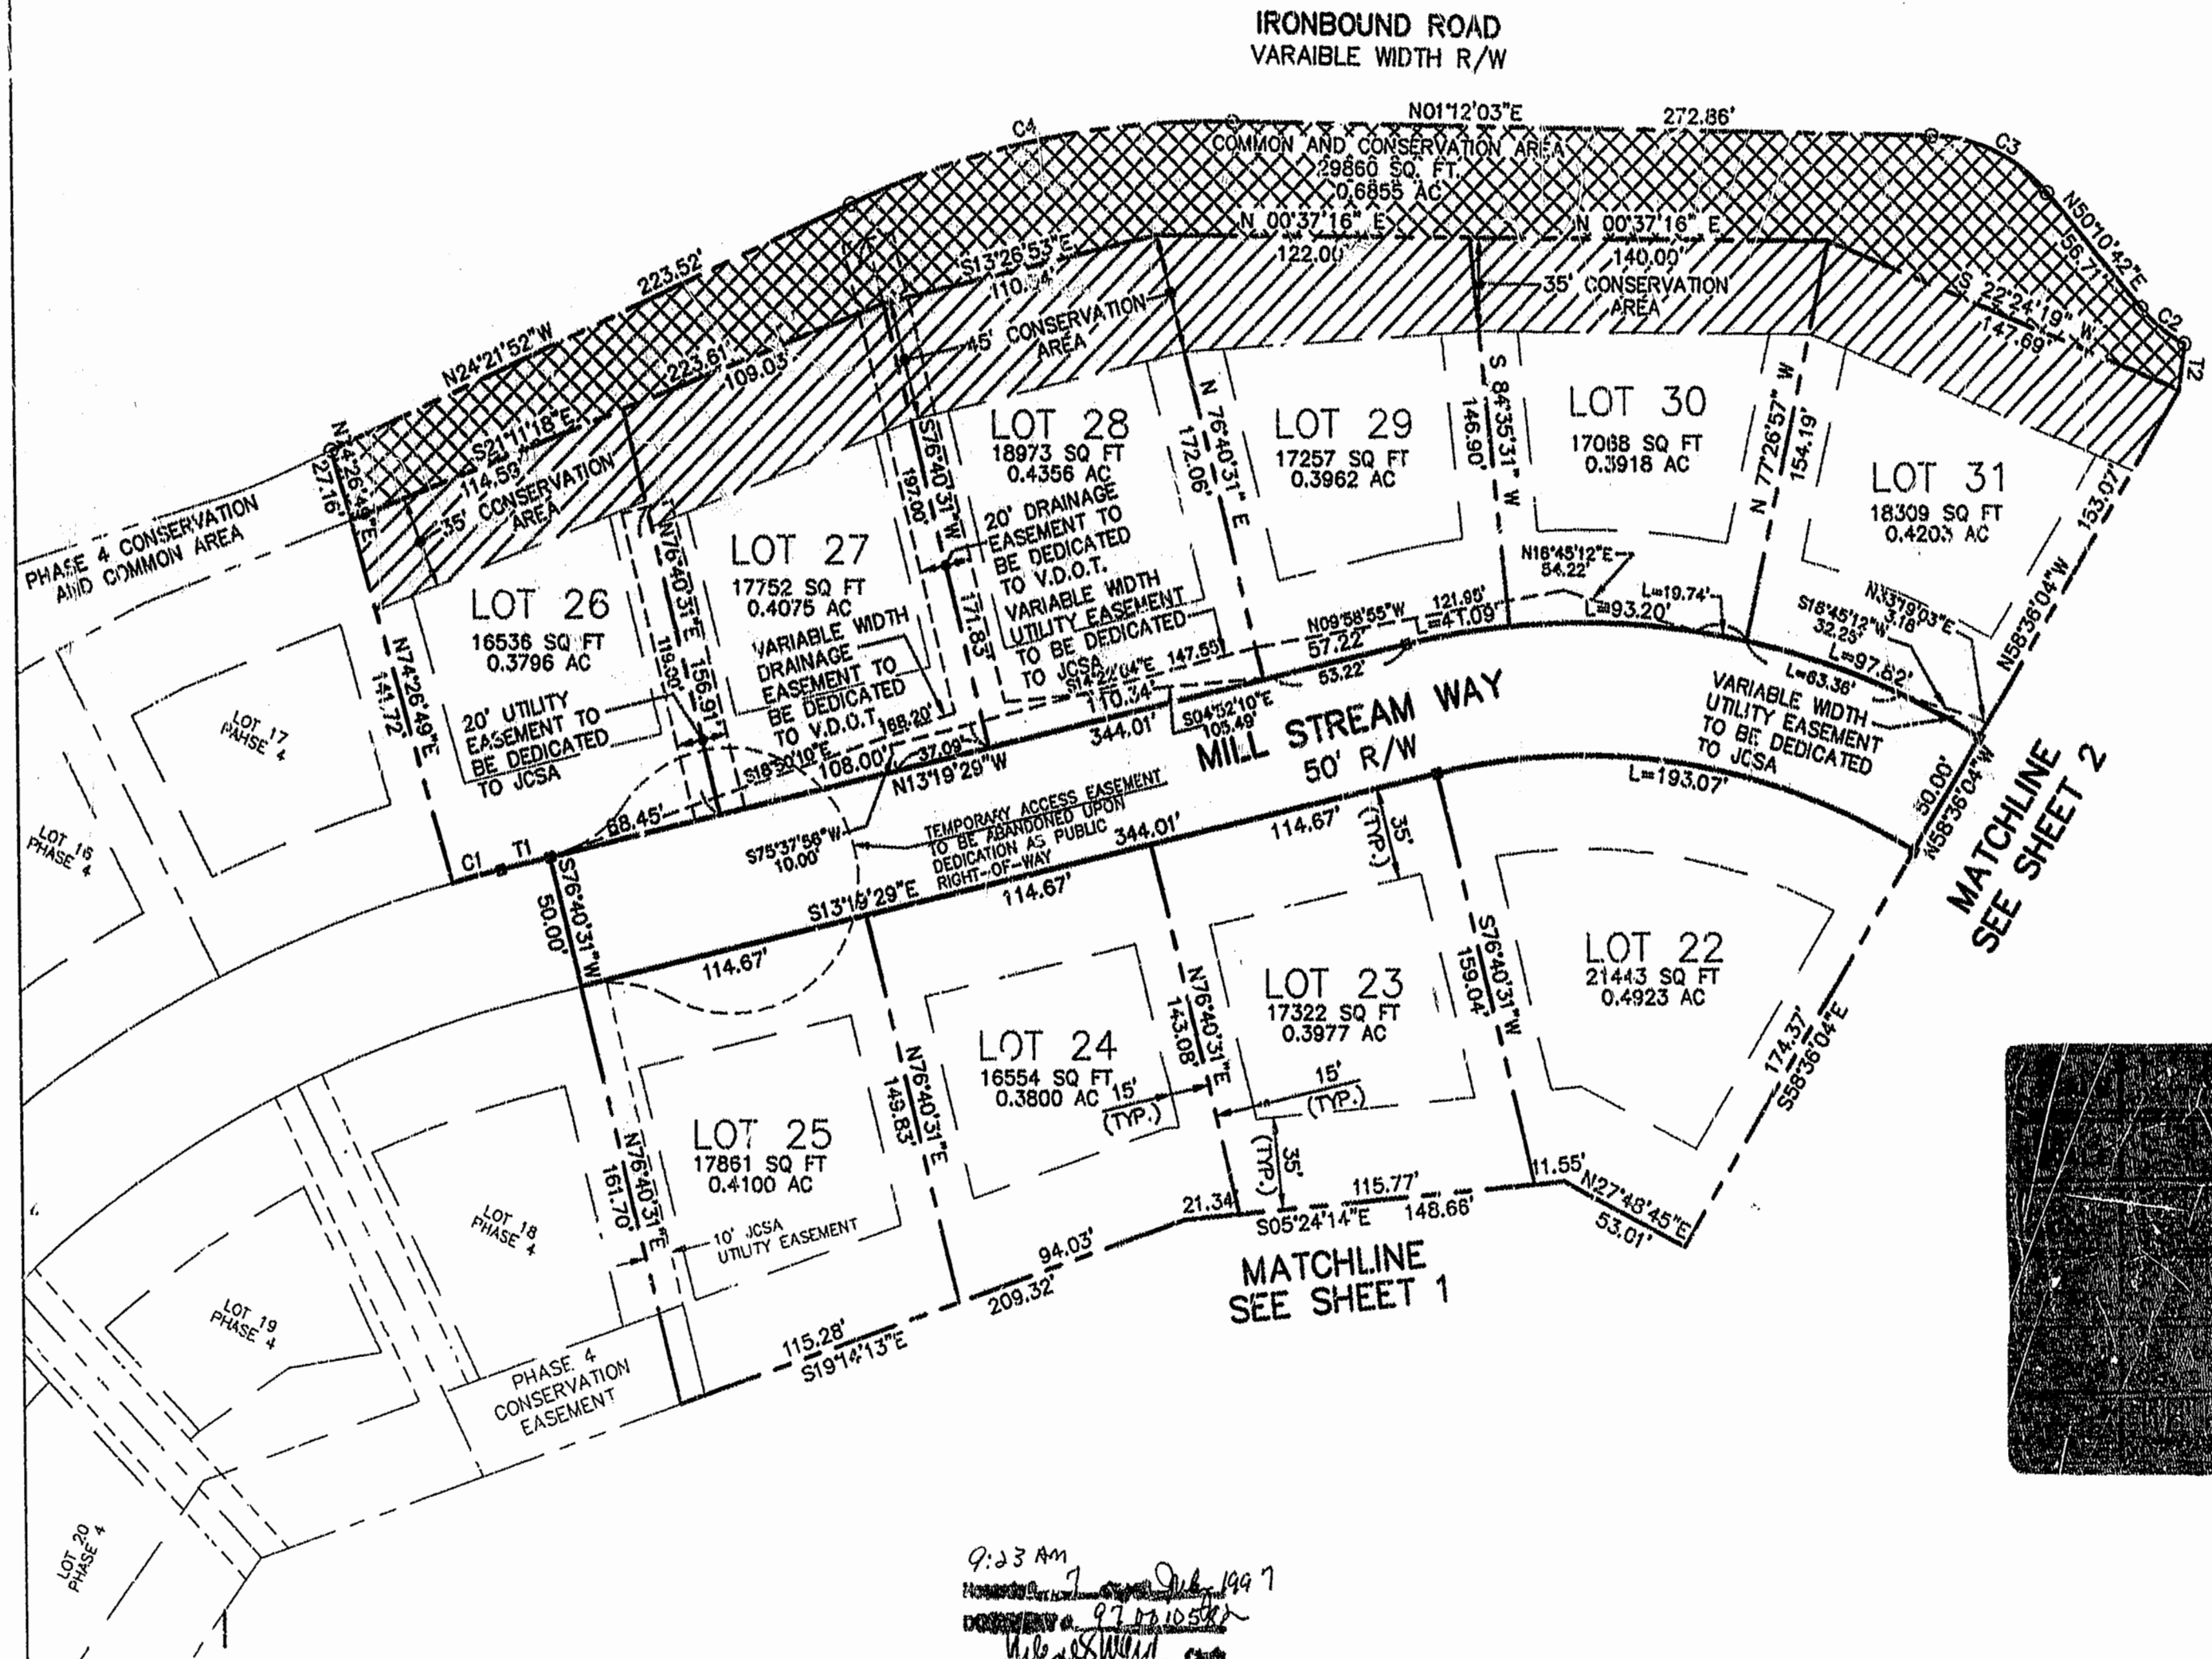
IRONBOUND ROAD
VARAIBLE WIDTH R/W

N01°12'03"E 272.86'
C4
C3
COMMON AND CONSERVATION AREA
29860 SQ. FT.
0.6855 AC
N 00°37'16" E
122.00'
N 00°37'16" E
140.00'
35' CONSERVATION AREA
N50°10'42"E
56.71'
S 22°24'19" W
147.69'
C2
T2
S13°26'53"E
110.34'
45' CONSERVATION AREA
223.52'
223.61'
109.03'
N24°21'52"W
S21°11'18"E
114.53'
35' CONSERVATION AREA
N74°26'49"E
27.16'
PHASE 4 CONSERVATION AND COMMON AREA

LOT 26
16536 SQ FT
0.3796 AC
20' UTILITY EASEMENT TO BE DEDICATED TO JCSA
N74°26'49"E
141.72'
N76°40'31"E
119.00'
156.91'

LOT 27
17752 SQ FT
0.4075 AC
VARIABLE WIDTH DRAINAGE EASEMENT TO BE DEDICATED TO V.D.O.T.
S76°40'31"W
197.00'
171.85'
68.20'

LOT 28
18973 SQ FT
0.4356 AC
20' DRAINAGE EASEMENT TO BE DEDICATED TO V.D.O.T.
VARIABLE WIDTH UTILITY EASEMENT TO BE DEDICATED TO JCSA
N 76°40'31" E
172.06'
S14°22'04"E 147.55'
110.34'

LOT 29
17257 SQ FT
0.3962 AC
S 84°35'31" W
146.90'

LOT 30
17088 SQ FT
0.3918 AC
N 77°26'57" W
154.19'
N18°45'12"E
54.22'
L=19.74'
L=93.20'

LOT 31
18309 SQ FT
0.4203 AC
153.07'
N58°36'04"W
S18°45'12"W
32.23'
N73°19'03"E
3.18'
L=97.82'
L=63.36'

N09°58'55"W
57.22'
121.95'
L=41.09'
53.22'
S04°52'10"E
105.49'
344.01'
MILL STREAM WAY
50' R/W
VARIABLE WIDTH UTILITY EASEMENT TO BE DEDICATED TO JCSA
L=193.07'
50.00'
N58°36'04"W
MATCHLINE SEE SHEET 2

LOT 17 PAHSE 4
LOT 16 PHASE 4
S18°50'10"E
108.00'
37.09'
N13°19'29"W
68.45'
S75°37'58"W
10.00'
C1 T1
TEMPORARY ACCESS EASEMENT TO BE ABANDONED UPON DEDICATION AS PUBLIC RIGHT-OF-WAY
344.01'
114.67'
35' (TYP.)
S76°40'31"W
50.00'
S13°19'29"E
114.67'
114.67'

LOT 22
21443 SQ FT
0.4923 AC
S76°40'31"W
159.04'
174.37'
S58°36'04"E

LOT 23
17322 SQ FT
0.3977 AC
N76°40'31"E
143.08'
15' (TYP.)

LOT 24
16554 SQ FT
0.3800 AC
15' (TYP.)
N76°40'31"E
149.83'

LOT 25
17861 SQ FT
0.4100 AC
N76°40'31"E
161.70'
10' JCSA UTILITY EASEMENT

LOT 18 PHASE 4
LOT 19 PHASE 4
LOT 20 PHASE 4
PHASE 4 CONSERVATION EASEMENT
35' (TYP.)
21.34'
S05°24'14"E
115.77'
148.66'
11.55'
N27°48'45"E
53.01'
94.03'
209.32'
MATCHLINE SEE SHEET 1
115.28'
S19°14'13"E

9:23 AM
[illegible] 1997
97010582
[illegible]